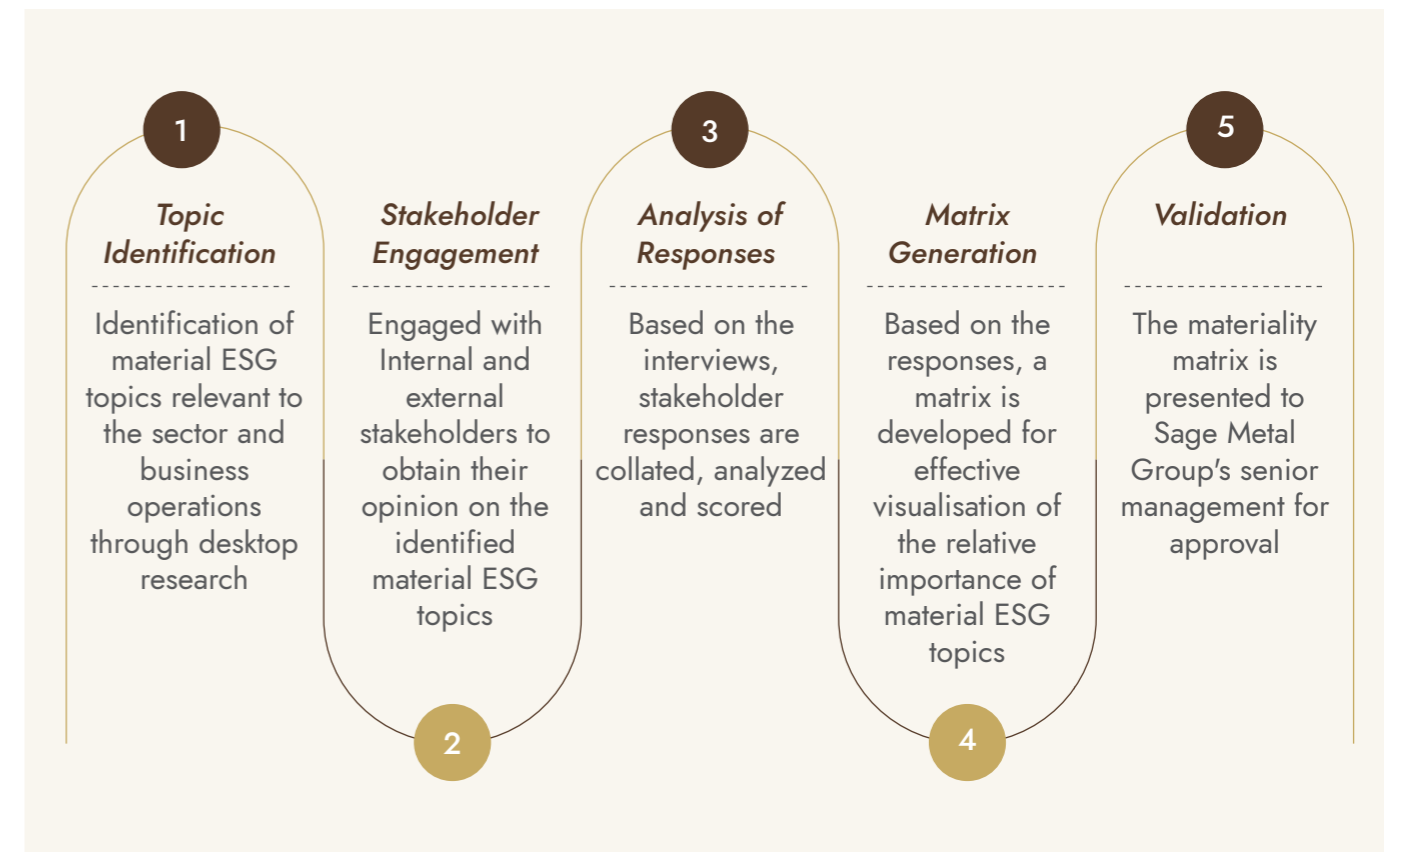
1

Topic Identification

Identification of material ESG topics relevant to the sector and business operations through desktop research

Stakeholder Engagement

Engaged with Internal and external stakeholders to obtain their opinion on the identified material ESG topics

2

3

Analysis of Responses

Based on the interviews, stakeholder responses are collated, analyzed and scored

Matrix Generation

Based on the responses, a matrix is developed for effective visualisation of the relative importance of material ESG topics

4

5

Validation

The materiality matrix is presented to Sage Metal Group's senior management for approval